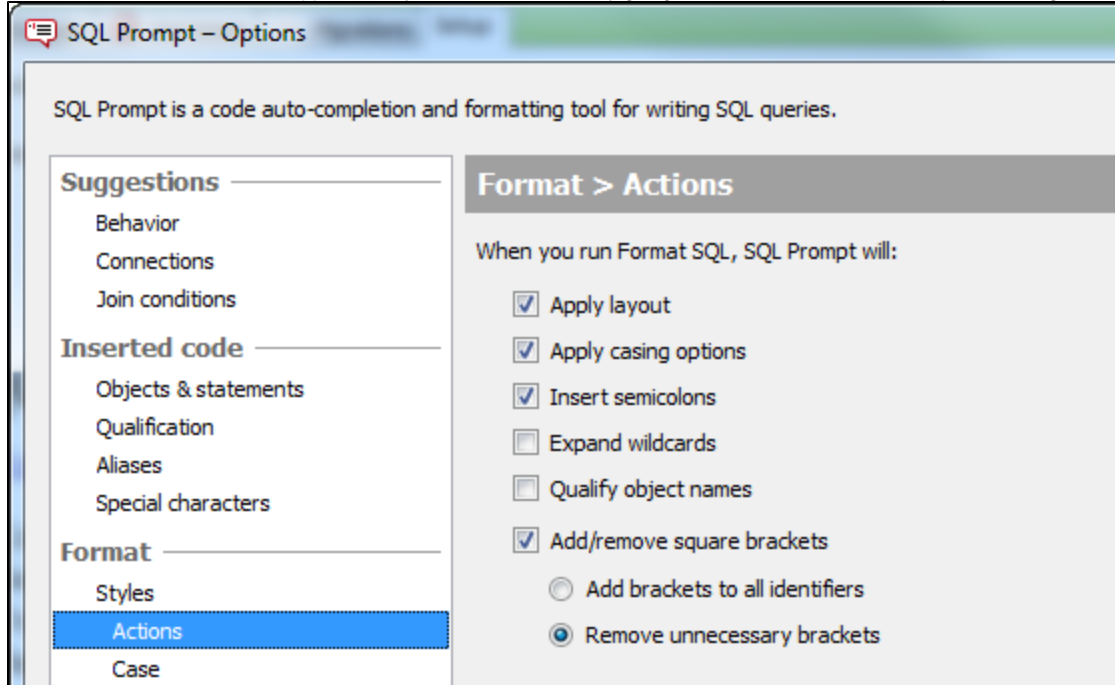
SQL Prompt – Options

SQL Prompt is a code auto-completion and formatting tool for writing SQL queries.

Suggestions
Behavior
Connections
Join conditions
Inserted code
Objects & statements
Qualification
Aliases
Special characters
Format
Styles
Actions
Case

Format > Actions

When you run Format SQL, SQL Prompt will:

Apply layout
Apply casing options
Insert semicolons
Expand wildcards
Qualify object names
Add/remove square brackets
Add brackets to all identifiers
Remove unnecessary brackets